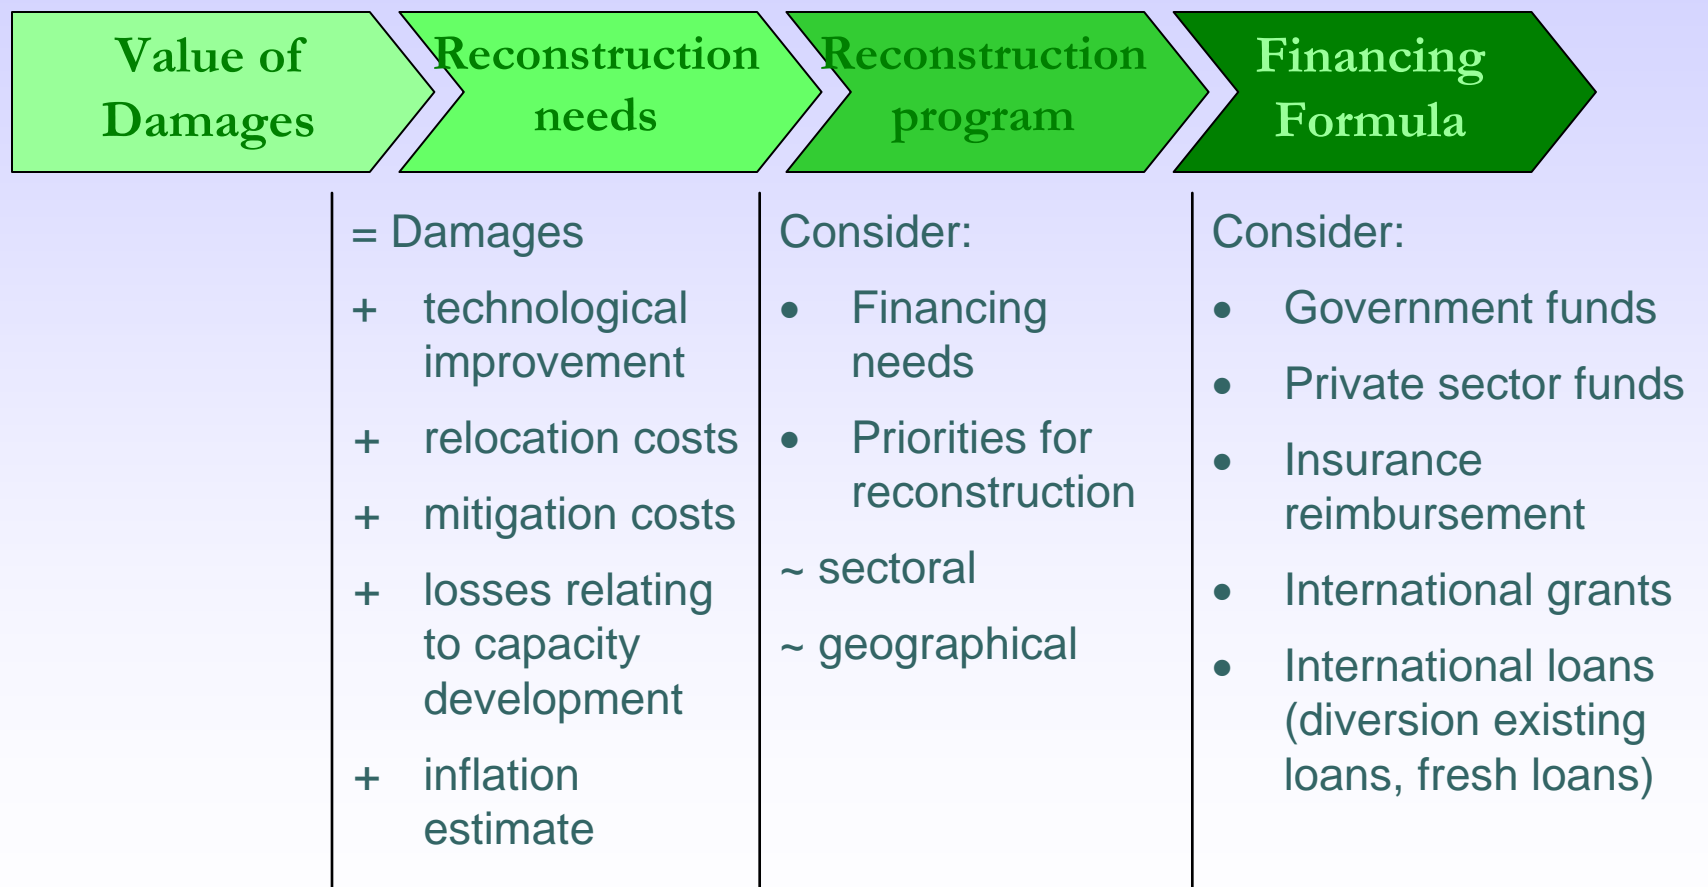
Value of Damages

Reconstruction needs

Reconstruction program

Financing Formula

= Damages

+ technological improvement

+ relocation costs

+ mitigation costs

+ losses relating to capacity development

+ inflation estimate

Consider:

• Financing needs

• Priorities for reconstruction

~ sectoral

~ geographical

Consider:

• Government funds

• Private sector funds

• Insurance reimbursement

• International grants

• International loans (diversion existing loans, fresh loans)